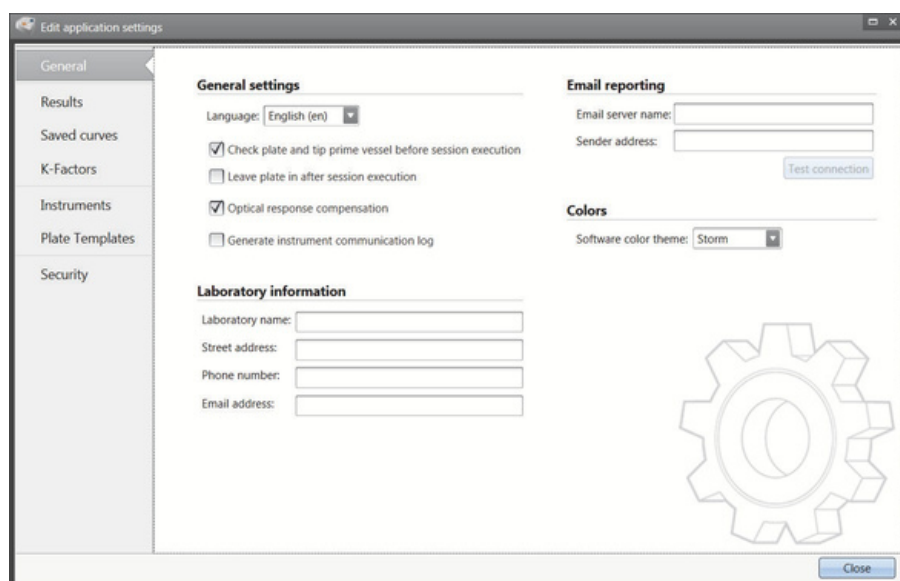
Edit application settings

General
Results
Saved curves
K-Factors
Instruments
Plate Templates
Security

General settings

Language: English (en)

☑ Check plate and tip prime vessel before session execution
☐ Leave plate in after session execution
☑ Optical response compensation
☐ Generate instrument communication log

Laboratory information

Laboratory name:
Street address:
Phone number:
Email address:

Email reporting

Email server name:
Sender address:
Test connection

Colors

Software color theme: Storm

Close